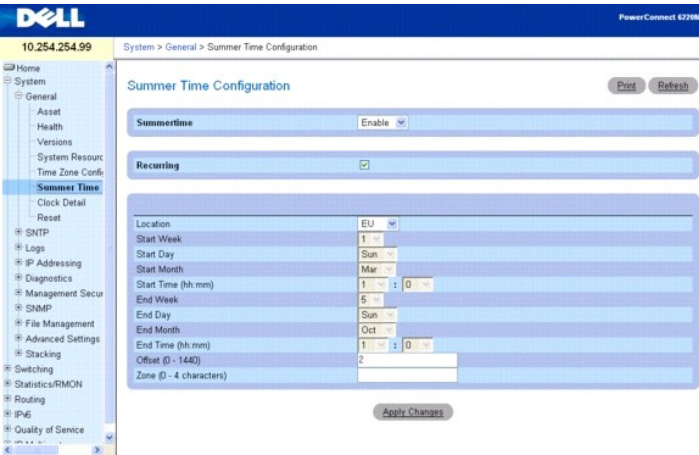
DELL

PowerConnect 6220

10.254.254.99

System > General > Summer Time Configuration

Home
System
General
Asset
Health
Versions
System Resourc
Time Zone Confi
Summer Time
Clock Detail
Reset
SNTP
Logs
IP Addressing
Diagnostics
Management Secur
SNMP
File Management
Advanced Settings
Stacking
Switching
Statistics/RMON
Routing
IPv6
Quality of Service

Summer Time Configuration

Print Refresh

| Summertime | Enable |
|---|---|

| Recurring | ☑ |
|---|---|

| | |
|---|---|
| Location | EU |
| Start Week | 1 |
| Start Day | Sun |
| Start Month | Mar |
| Start Time (hh:mm) | 1 : 0 |
| End Week | 5 |
| End Day | Sun |
| End Month | Oct |
| End Time (hh:mm) | 1 : 0 |
| Offset (0 - 1440) | 2 |
| Zone (0 - 4 characters) | |

Apply Changes